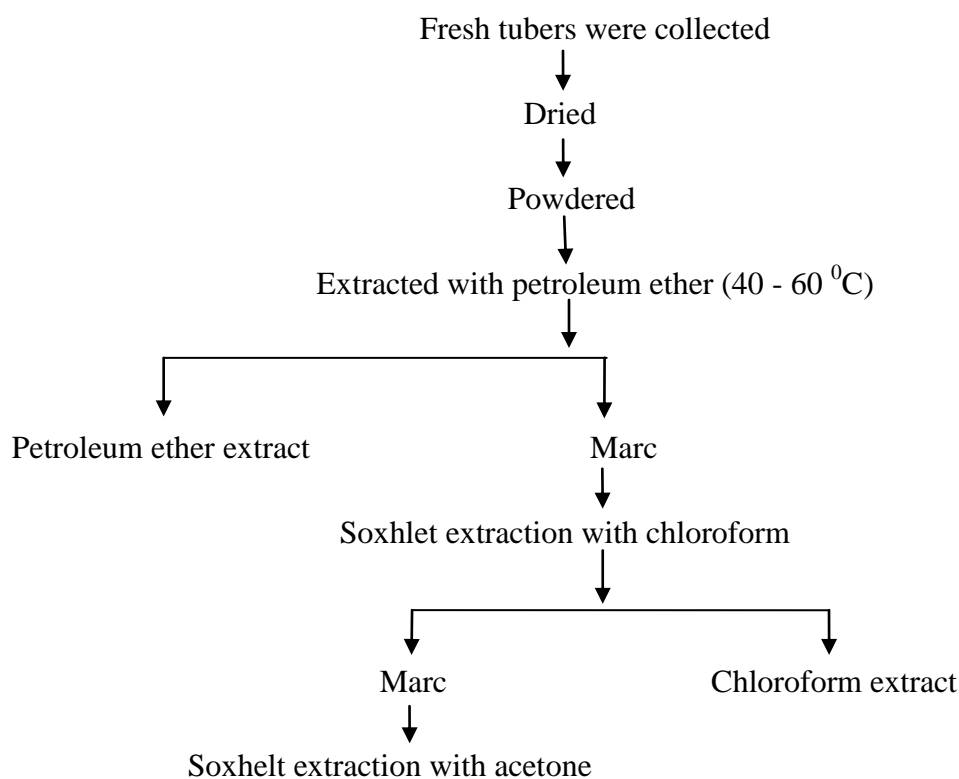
Fresh tubers were collected

Dried

Powdered

Extracted with petroleum ether (40 - 60 $^0$C)

Petroleum ether extract

Marc

Soxhlet extraction with chloroform

Marc

Chloroform extract

Soxhelt extraction with acetone